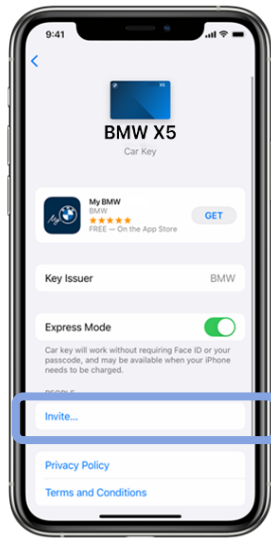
9:41

<

BMW X5

Car Key

My BMW
BMW
★★★★★
FREE — On the App Store

GET

Key Issuer BMW

Express Mode

Car key will work without requiring Face ID or your passcode, and may be available when your iPhone needs to be charged.

PEOPLE

Invite...

Privacy Policy

Terms and Conditions